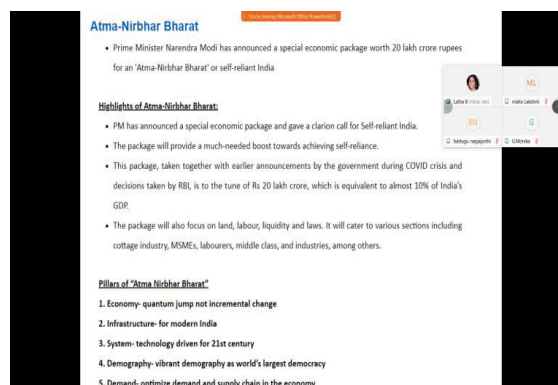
You're sharing Microsoft Office PowerPoint

Atma-Nirbhar Bharat

• Prime Minister Narendra Modi has announced a special economic package worth 20 lakh crore rupees for an 'Atma-Nirbhar Bharat' or self-reliant India

Highlights of Atma-Nirbhar Bharat:

• PM has announced a special economic package and gave a clarion call for Self-reliant India.

• The package will provide a much-needed boost towards achieving self-reliance.

• This package, taken together with earlier announcements by the government during COVID crisis and decisions taken by RBI, is to the tune of Rs 20 lakh crore, which is equivalent to almost 10% of India's GDP.

• The package will also focus on land, labour, liquidity and laws. It will cater to various sections including cottage industry, MSMEs, labourers, middle class, and industries, among others.

Pillars of "Atma Nirbhar Bharat"

1. Economy- quantum jump not incremental change

2. Infrastructure- for modern India

3. System- technology driven for 21st century

4. Demography- vibrant demography as world's largest democracy

5. Demand- optimize demand and supply chain in the economy

ML
Latha B (Host, me)
maha Lakshmi
BN
G
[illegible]
G.Monika